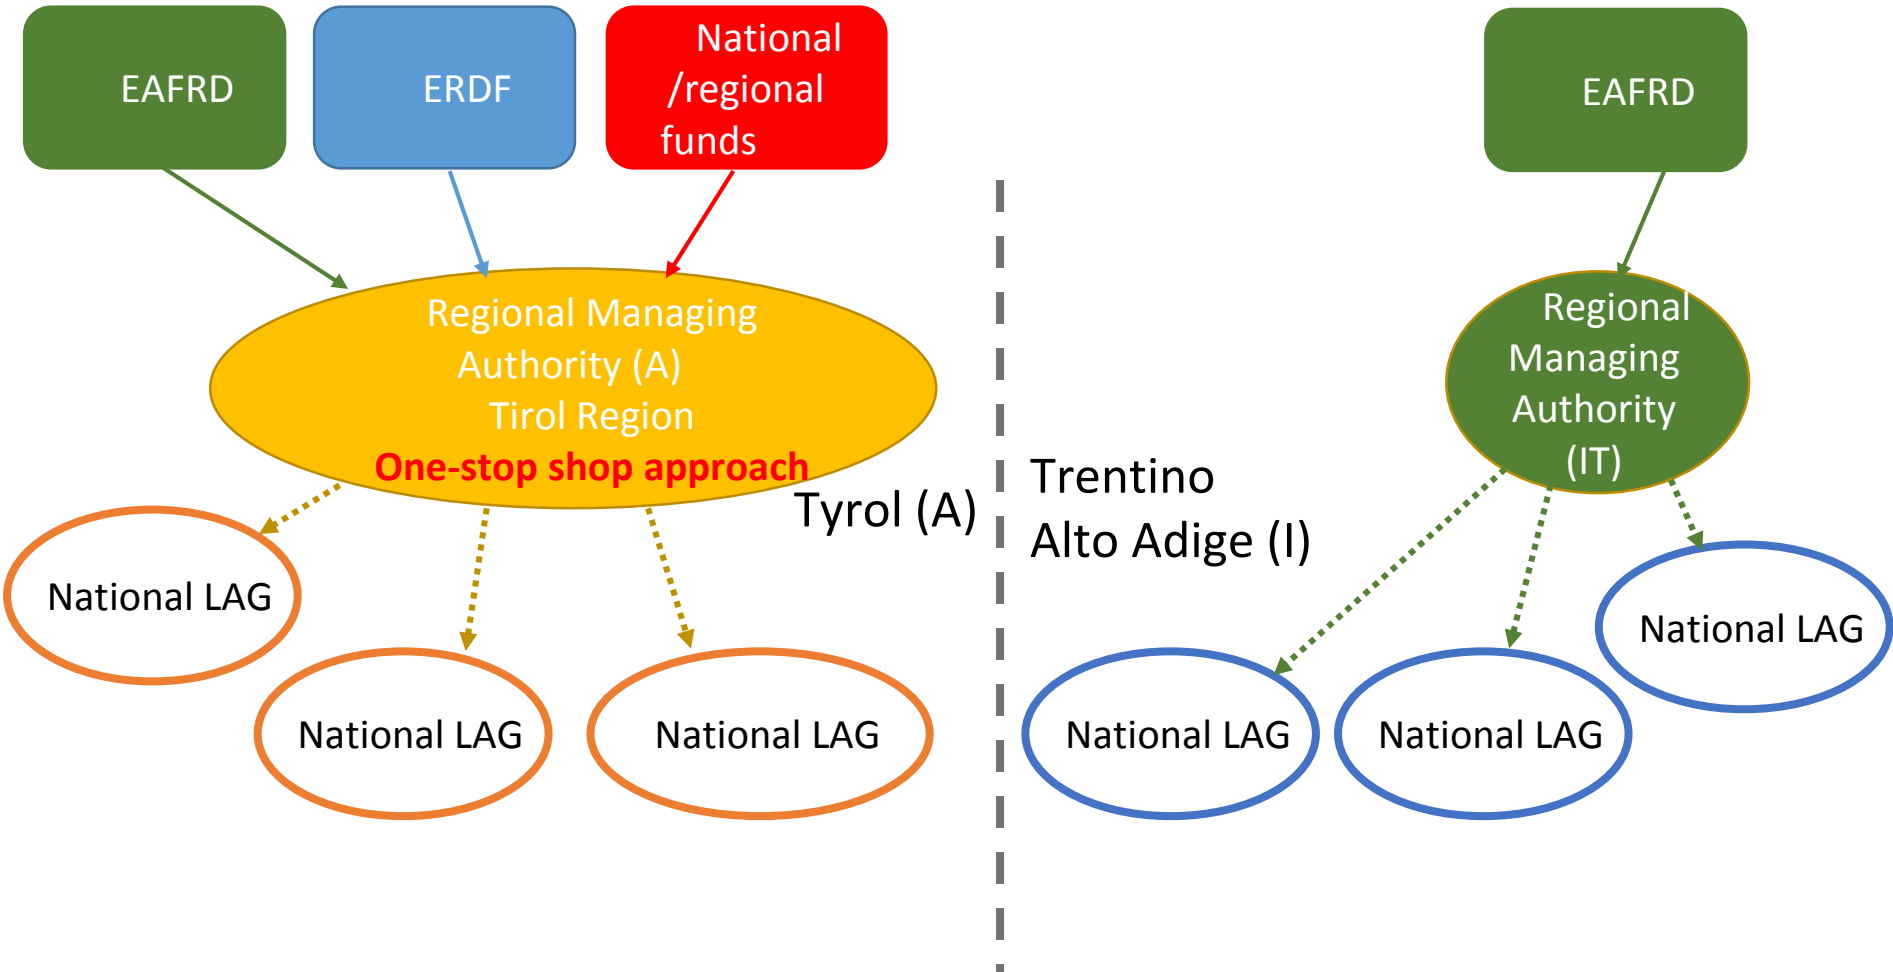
EAFRD

ERDF

National /regional funds

Regional Managing Authority (A)
Tirol Region
One-stop shop approach

National LAG

National LAG

National LAG

Tyrol (A)

Trentino
Alto Adige (I)

EAFRD

Regional Managing Authority (IT)

National LAG

National LAG

National LAG